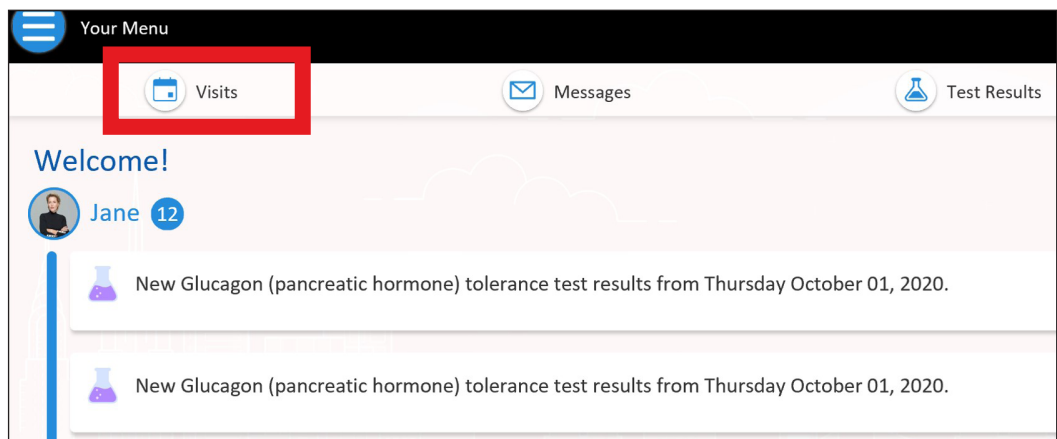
Your Menu

Visits

Messages

Test Results

Welcome!

Jane 12

New Glucagon (pancreatic hormone) tolerance test results from Thursday October 01, 2020.

New Glucagon (pancreatic hormone) tolerance test results from Thursday October 01, 2020.